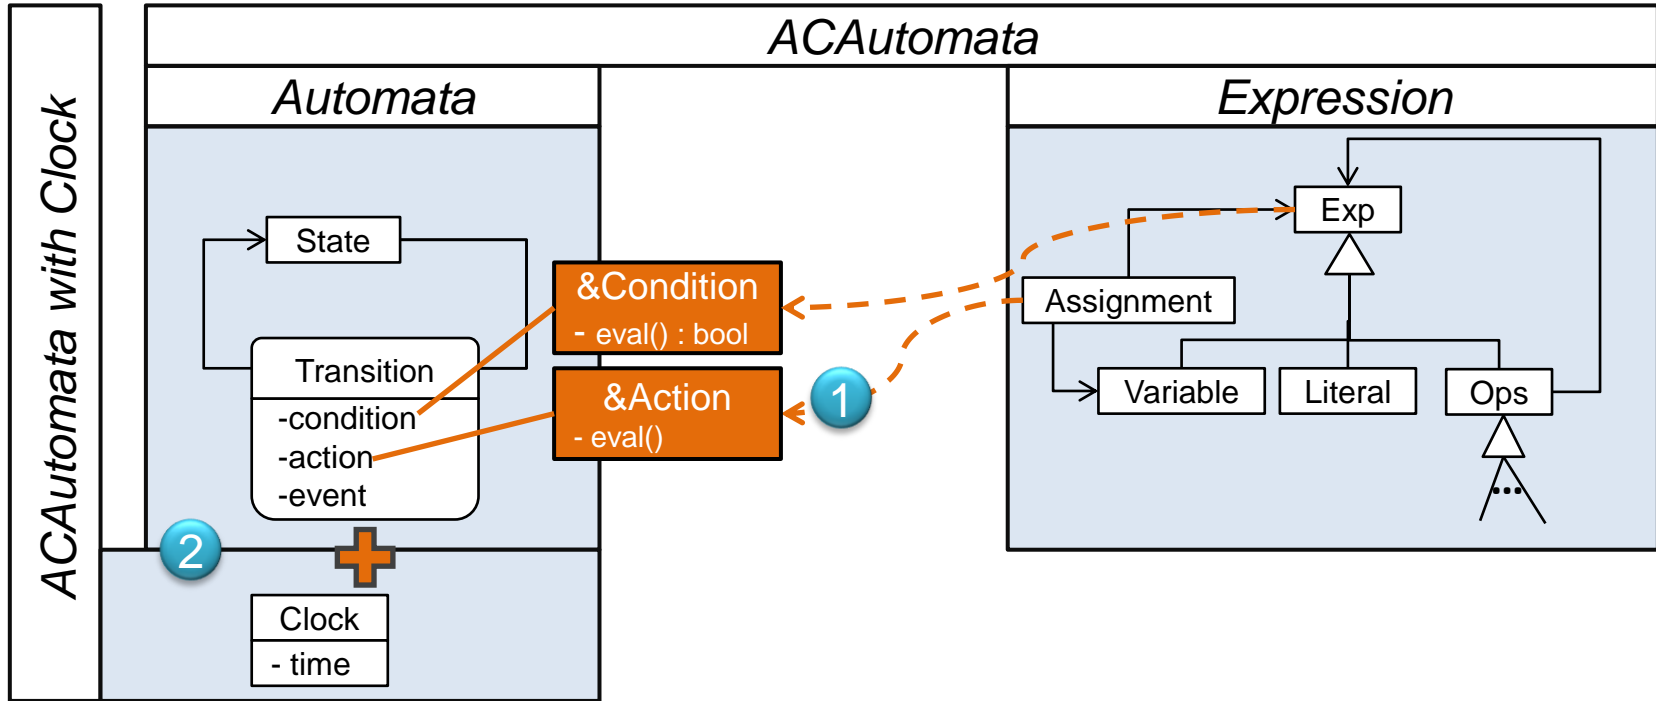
ACAutomata with Clock

ACAutomata

Automata

Expression

State

Transition
-condition
-action
-event

&Condition
- eval() : bool

&Action
- eval()

1

Exp

Assignment

Variable

Literal

Ops

...

2

Clock
- time